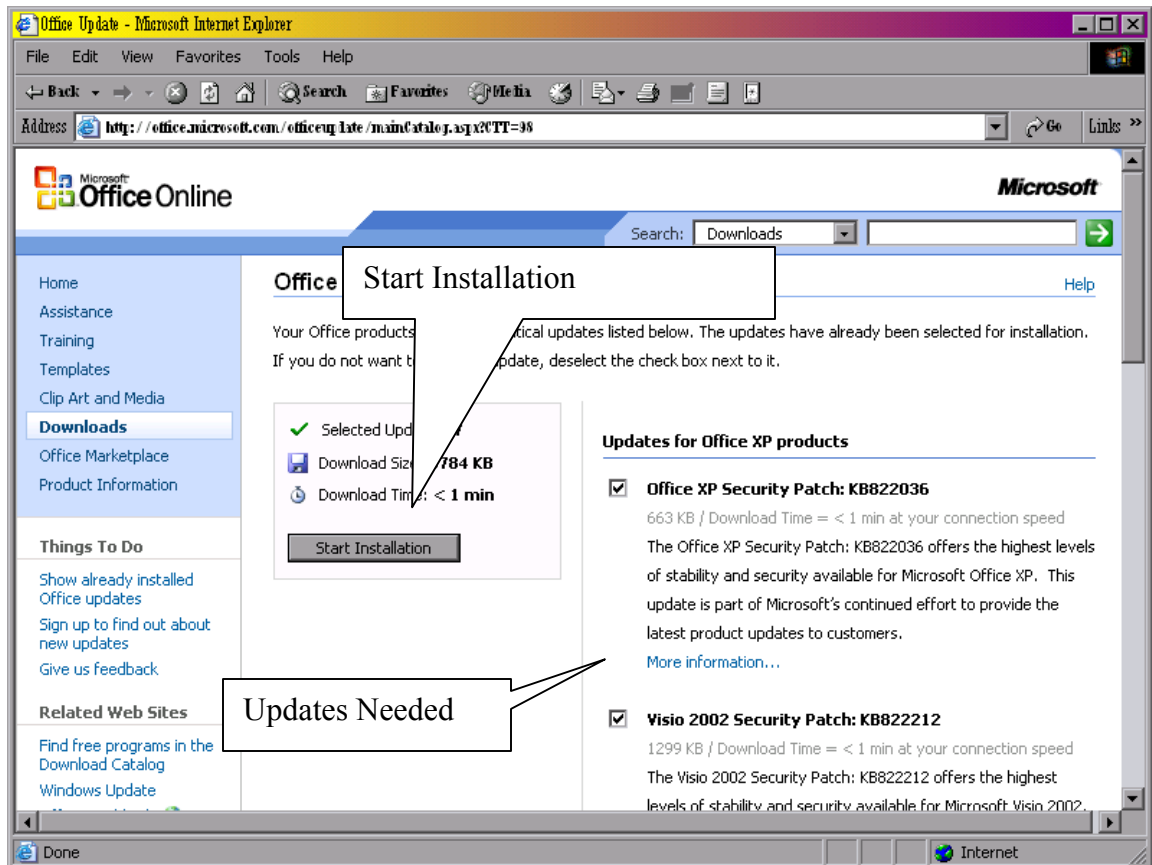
Office Update - Microsoft Internet Explorer

File Edit View Favorites Tools Help

Back Search Favorites Media

Address http://office.microsoft.com/officeupdate/mainCatalog.aspx?CTT=98 Go Links

Microsoft Office Online Microsoft

Search: Downloads

Home
Assistance
Training
Templates
Clip Art and Media
Downloads
Office Marketplace
Product Information

Things To Do
Show already installed Office updates
Sign up to find out about new updates
Give us feedback

Related Web Sites
Find free programs in the Download Catalog
Windows Update

Office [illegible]

Start Installation

Help

Your Office products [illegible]tical updates listed below. The updates have already been selected for installation. If you do not want t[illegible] update, deselect the check box next to it.

Selected Upd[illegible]
Download Size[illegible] 784 KB
Download Tim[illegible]: < 1 min

Start Installation

Updates for Office XP products

Office XP Security Patch: KB822036
663 KB / Download Time = < 1 min at your connection speed
The Office XP Security Patch: KB822036 offers the highest levels of stability and security available for Microsoft Office XP. This update is part of Microsoft's continued effort to provide the latest product updates to customers.
More information...

Updates Needed

Visio 2002 Security Patch: KB822212
1299 KB / Download Time = < 1 min at your connection speed
The Visio 2002 Security Patch: KB822212 offers the highest levels of stability and security available for Microsoft Visio 2002.

Done Internet